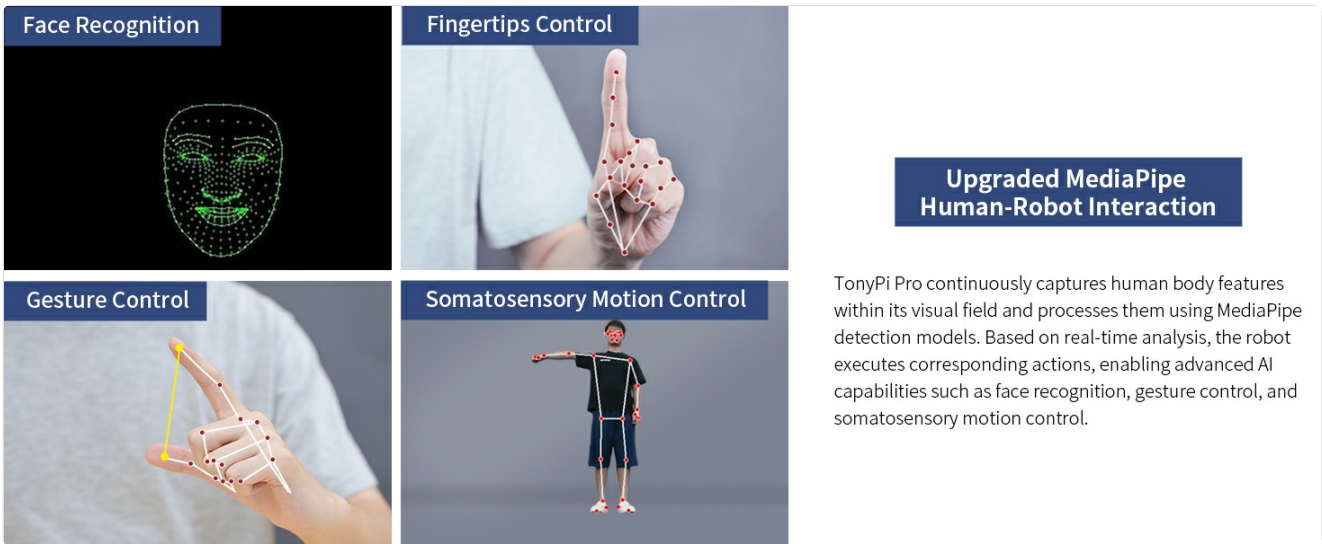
Face Recognition

Fingertips Control

Gesture Control

Somatosensory Motion Control

Upgraded MediaPipe Human-Robot Interaction

TonyPi Pro continuously captures human body features within its visual field and processes them using MediaPipe detection models. Based on real-time analysis, the robot executes corresponding actions, enabling advanced AI capabilities such as face recognition, gesture control, and somatosensory motion control.